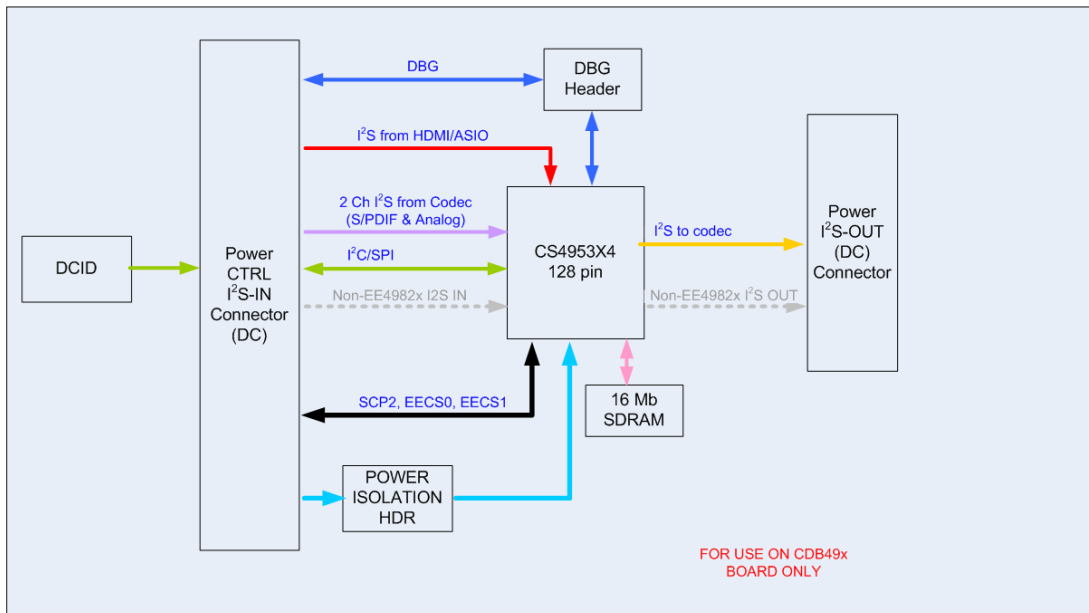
DBG

DBG Header

$I^2S$ from HDMI/ASIO

Power $I^2S$-OUT (DC) Connector

2 Ch $I^2S$ from Codec (S/PDIF & Analog)

$I^2S$ to codec

DCID

Power CTRL $I^2S$-IN Connector (DC)

$I^2C$/SPI

CS4953X4 128 pin

Non-EE4982x I2S IN

Non-EE4982x $I^2S$ OUT

SCP2, EECS0, EECS1

16 Mb SDRAM

POWER ISOLATION HDR

FOR USE ON CDB49x BOARD ONLY